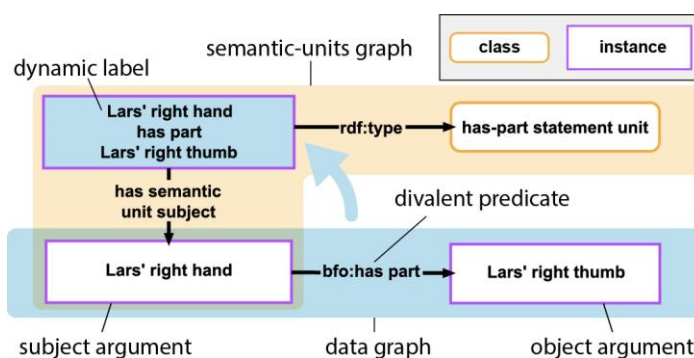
semantic-units graph

class

instance

dynamic label

Lars' right hand has part Lars' right thumb

rdf:type

has-part statement unit

has semantic unit subject

divalent predicate

Lars' right hand

bfo:has part

Lars' right thumb

subject argument

data graph

object argument